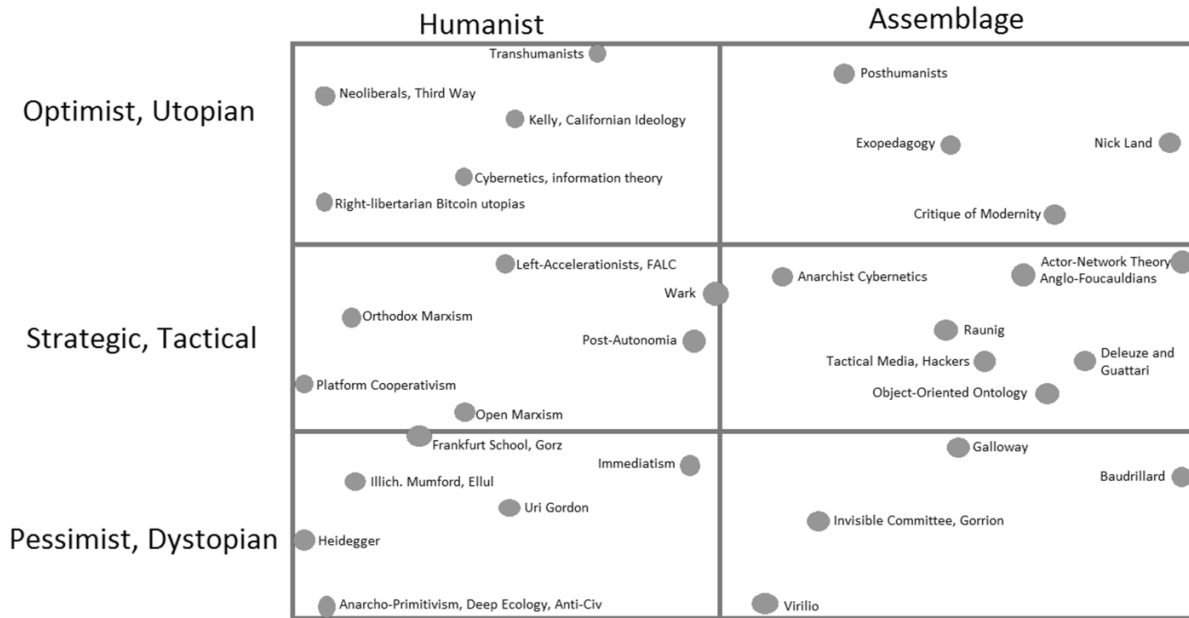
Humanist

Assemblage

Optimist, Utopian

Strategic, Tactical

Pessimist, Dystopian

Transhumanists

Neoliberals, Third Way

Kelly, Californian Ideology

Cybernetics, information theory

Right-libertarian Bitcoin utopias

Posthumanists

Exopedagogy

Nick Land

Critique of Modernity

Left-Accelerationists, FALC

Wark

Orthodox Marxism

Post-Autonomia

Platform Cooperativism

Open Marxism

Anarchist Cybernetics

Actor-Network Theory

Anglo-Foucauldians

Raunig

Tactical Media, Hackers

Deleuze and Guattari

Object-Oriented Ontology

Frankfurt School, Gorz

Immediatism

Illich. Mumford, Ellul

Uri Gordon

Heidegger

Anarcho-Primitivism, Deep Ecology, Anti-Civ

Galloway

Baudrillard

Invisible Committee, Gorrion

Virilio